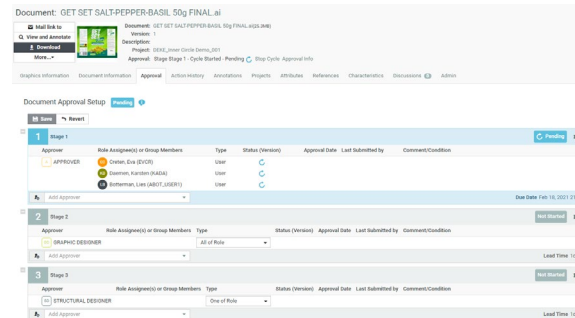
Document: GET SET SALT-PEPPER-BASIL 50g FINAL.ai

Mail link to
View and Annotate
Download
More...

Document: GET SET SALT-PEPPER-BASIL 50g FINAL.ai(25.3MB)
Version: 1
Description:
Project: GEKE_Inner Circle Demo_001
Approval: Stage Stage 1 - Cycle Started - Pending Stop Cycle Approval Info

Graphics information | Document Information | Approval | Action History | Annotations | Projects | Attributes | References | Characteristics | Discussions 0 | Admin

Document Approval Setup Pending

Save | Revert

1 Stage 1 | Pending

| Approver | Role Assignee(s) or Group Members | Type | Status (Version) | Approval Date | Last Submitted by | Comment/Condition |
|---|---|---|---|---|---|---|
| APPROVER | Cretien, Eva (EVCR) | User | | | | |
| | Daemen, Karsten (KADA) | User | | | | |
| | Botterman, Lies (ABOT_USER1) | User | | | | |

Add Approver
Due Date Feb 18, 2021 2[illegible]

2 Stage 2 | Not Started

| Approver | Role Assignee(s) or Group Members | Type | Status (Version) | Approval Date | Last Submitted by | Comment/Condition |
|---|---|---|---|---|---|---|
| GRAPHIC DESIGNER | | All of Role | | | | |

Add Approver
Lead Time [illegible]

3 Stage 3 | Not Started

| Approver | Role Assignee(s) or Group Members | Type | Status (Version) | Approval Date | Last Submitted by | Comment/Condition |
|---|---|---|---|---|---|---|
| STRUCTURAL DESIGNER | | One of Role | | | | |

Add Approver
Lead Time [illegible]